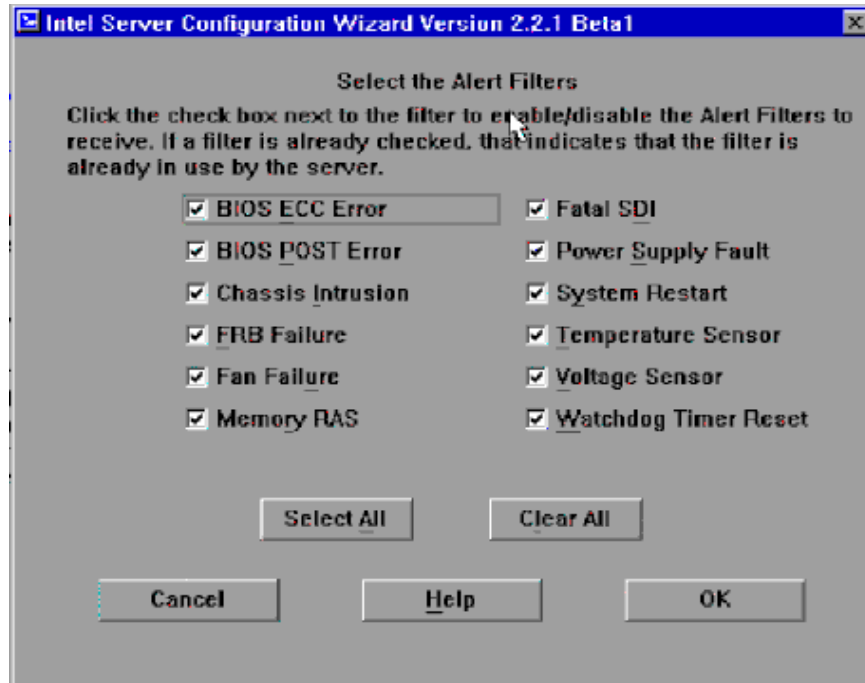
Intel Server Configuration Wizard Version 2.2.1 Beta1

Select the Alert Filters

Click the check box next to the filter to enable/disable the Alert Filters to receive. If a filter is already checked, that indicates that the filter is already in use by the server.

☑ BIOS ECC Error
☑ BIOS POST Error
☑ Chassis Intrusion
☑ FRB Failure
☑ Fan Failure
☑ Memory RAS

☑ Fatal SDI
☑ Power Supply Fault
☑ System Restart
☑ Temperature Sensor
☑ Voltage Sensor
☑ Watchdog Timer Reset

Select All

Clear All

Cancel

Help

OK